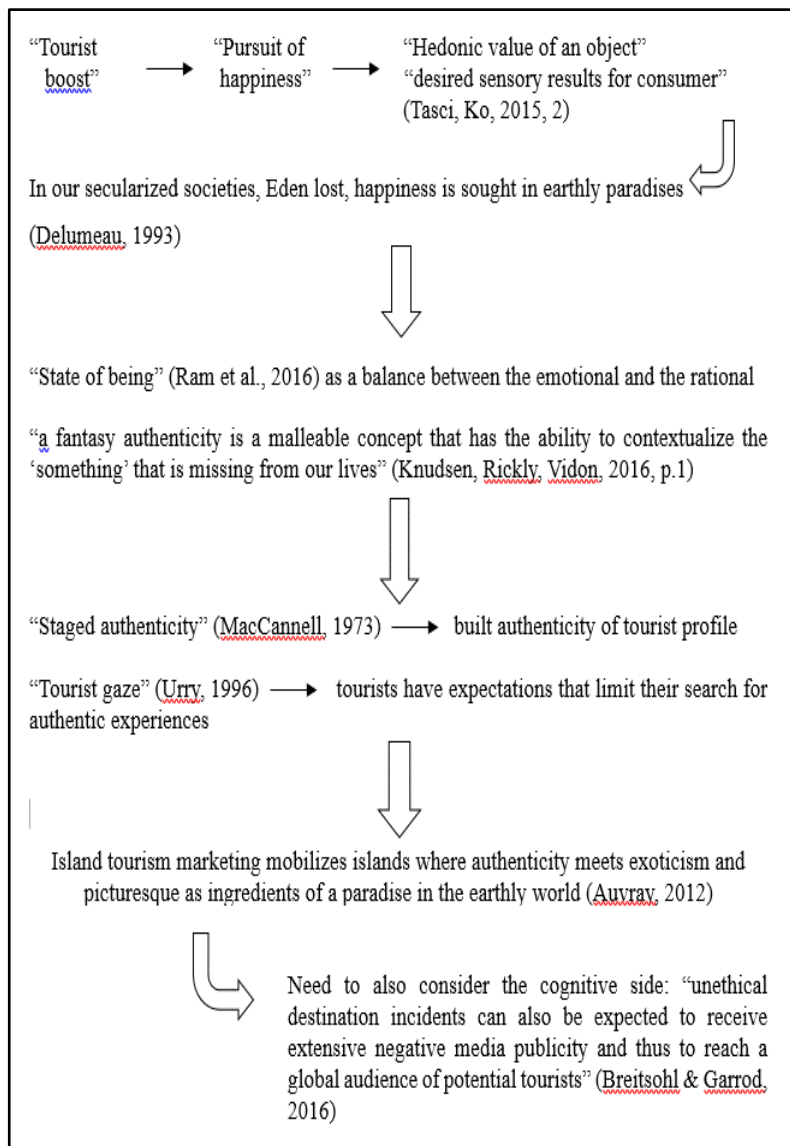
"Tourist boost" → "Pursuit of happiness" → "Hedonic value of an object" "desired sensory results for consumer" (Tasci, Ko, 2015, 2)

In our secularized societies, Eden lost, happiness is sought in earthly paradises (Delumeau, 1993)

"State of being" (Ram et al., 2016) as a balance between the emotional and the rational

"a fantasy authenticity is a malleable concept that has the ability to contextualize the 'something' that is missing from our lives" (Knudsen, Rickly, Vidon, 2016, p.1)

"Staged authenticity" (MacCannell, 1973) → built authenticity of tourist profile

"Tourist gaze" (Urry, 1996) → tourists have expectations that limit their search for authentic experiences

Island tourism marketing mobilizes islands where authenticity meets exoticism and picturesque as ingredients of a paradise in the earthly world (Auyray, 2012)

Need to also consider the cognitive side: "unethical destination incidents can also be expected to receive extensive negative media publicity and thus to reach a global audience of potential tourists" (Breitsohl & Garrod, 2016)